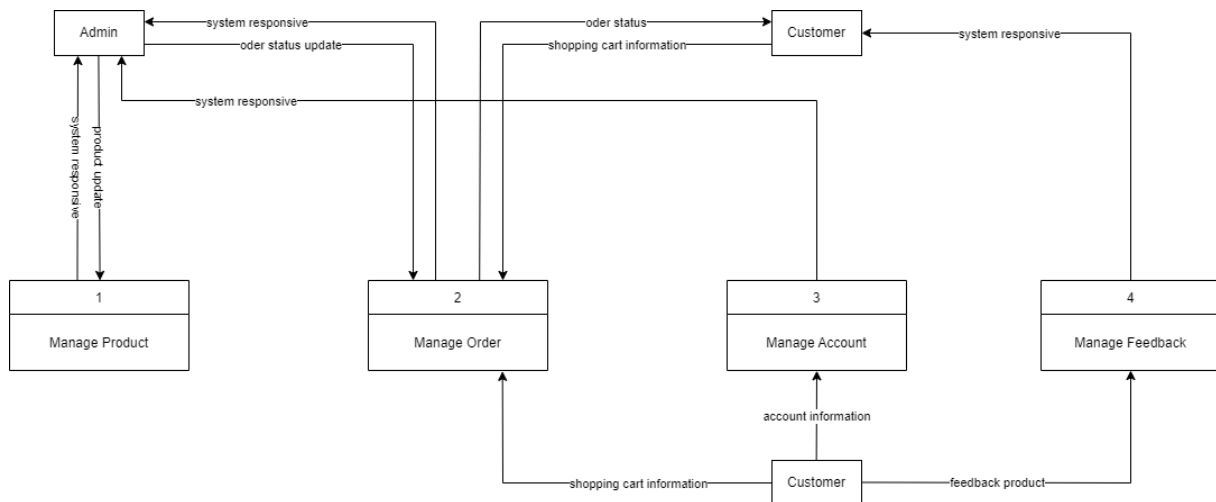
Admin

system responsive

oder status update

oder status

shopping cart information

Customer

system responsive

system responsive

system responsive

produd update

1

Manage Product

2

Manage Order

3

Manage Account

4

Manage Feedback

account information

shopping cart information

Customer

feedback product